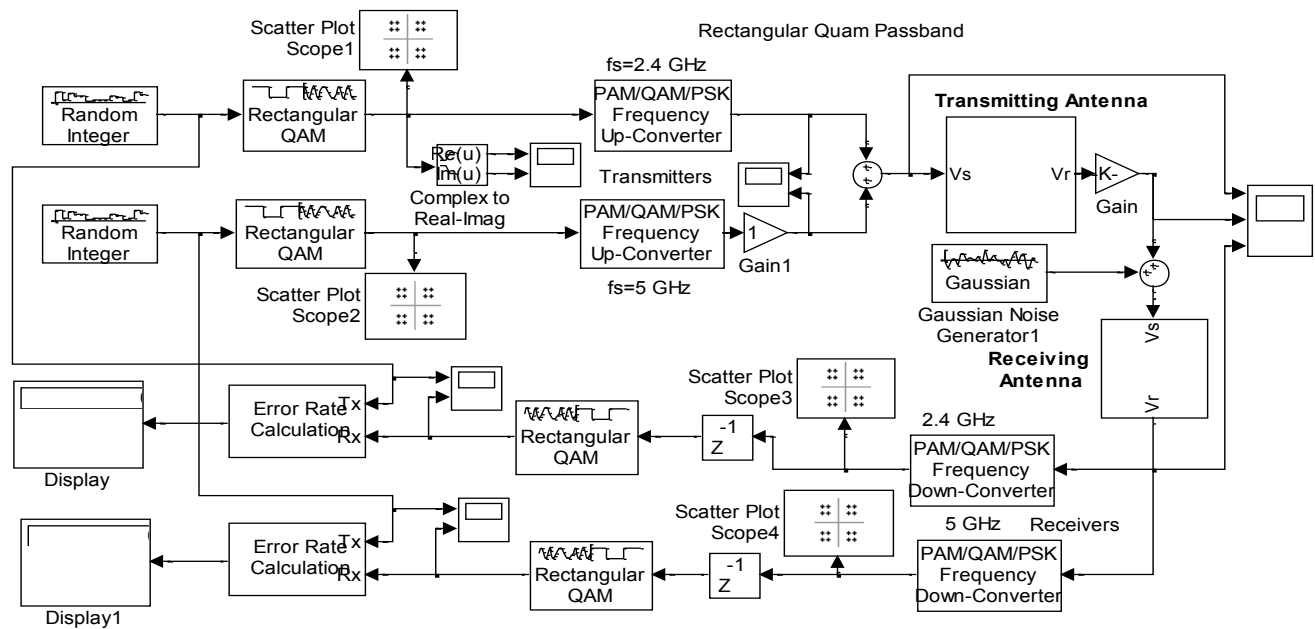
Scatter Plot Scope1

Rectangular Quam Passband

fs=2.4 GHz

Random Integer

Rectangular QAM

PAM/QAM/PSK Frequency Up-Converter

Transmitting Antenna

Re(u)
Im(u)

Complex to Real-Imag

Transmitters

Vs

Vr

-K-

Gain

Random Integer

Rectangular QAM

PAM/QAM/PSK Frequency Up-Converter

1

Gain1

Gaussian

Gaussian Noise Generator1

Scatter Plot Scope2

fs=5 GHz

Vs

Receiving Antenna

Vr

Scatter Plot Scope3

Error Rate Calculation

Tx
Rx

Rectangular QAM

$Z^{-1}$

2.4 GHz

PAM/QAM/PSK Frequency Down-Converter

Display

Scatter Plot Scope4

5 GHz

Receivers

Error Rate Calculation

Tx
Rx

Rectangular QAM

$Z^{-1}$

PAM/QAM/PSK Frequency Down-Converter

Display1